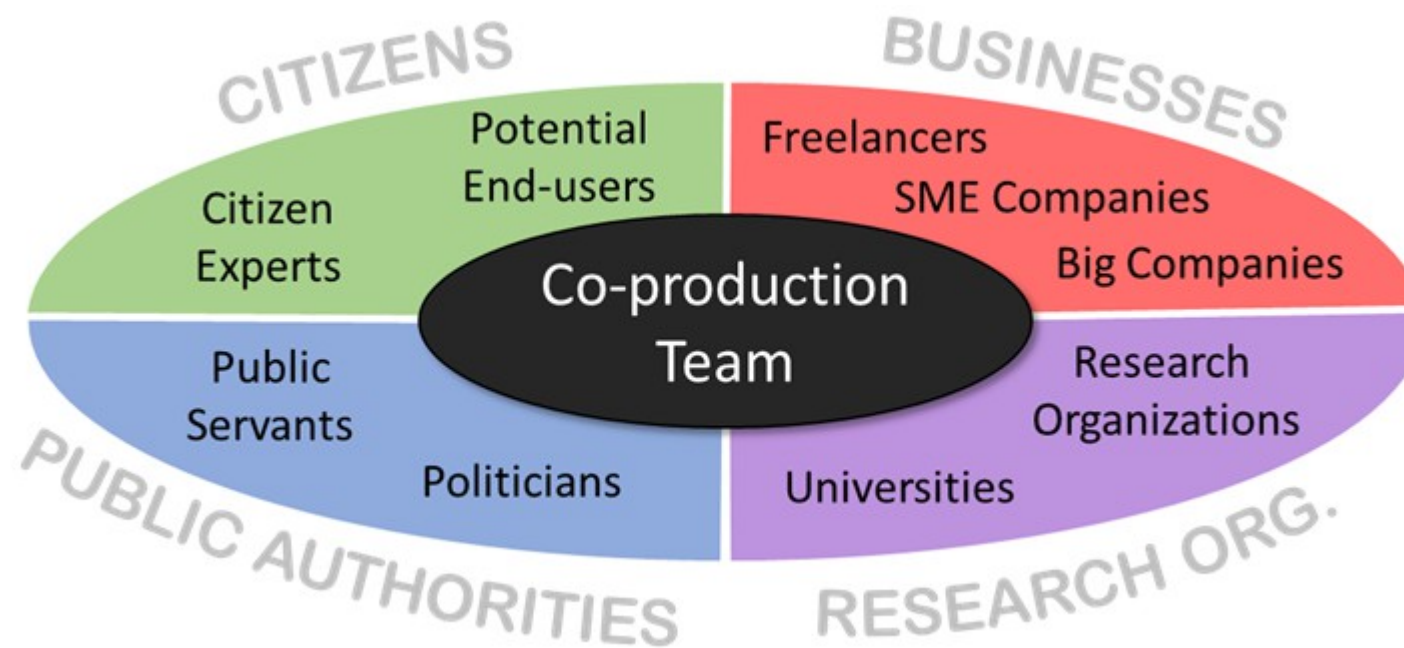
CITIZENS

Potential End-users

Citizen Experts

BUSINESSES

Freelancers

SME Companies

Big Companies

Co-production Team

Public Servants

Politicians

PUBLIC AUTHORITIES

Research Organizations

Universities

RESEARCH ORG.